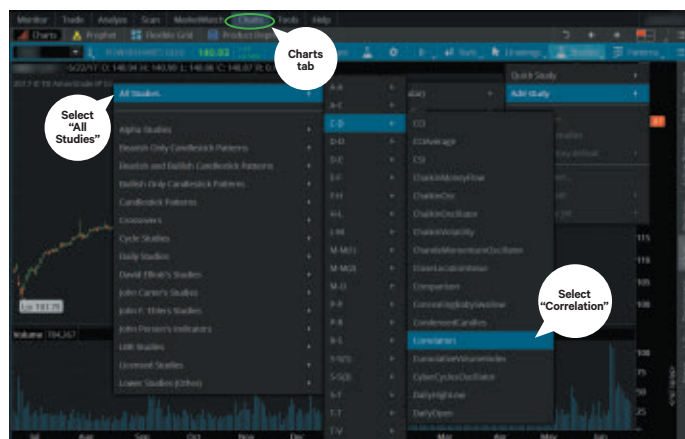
Monitor Trade Analyze Scan MarketWatch Charts Tools Help

Charts Prophet Flexible Grid Product Depth

Charts tab

140.92

Quick Study
Add Study

Select "All Studies"

All Studies

Alpha Studies
Bearish Only Candlestick Patterns
Bearish and Bullish Candlestick Patterns
Bullish Only Candlestick Patterns
Candlestick Patterns
Crossovers
Cycle Studies
Daily Studies
David Elliott's Studies
John Carter's Studies
John F. Ehlers Studies
John Person's Indicators
LBR Studies
Licensed Studies
Lower Studies (Other)

A-B
A-C
C-D
D-D
D-E
E-F
F-H
H-L
L-M
M-M(1)
M-M(2)
M-O
P-P
P-R
R-S
S-S(1)
S-S(2)
S-T
T-T
T-V

CCI
CCIAverage
CSI
ChaikinMoneyFlow
ChaikinOsc
ChaikinOscillator
ChaikinVolatility
ChandeMomentumOscillator
ChoppinessIndex
Comparison
ConnorsRSI
ConsecutiveBars
Correlation
CumulativeVolumeIndex
CyberCyclesOscillator
DailyHighLow
DailyOpen

Select "Correlation"

Volume

Jul Aug Sep Oct Nov Dec Mar Apr May Jun